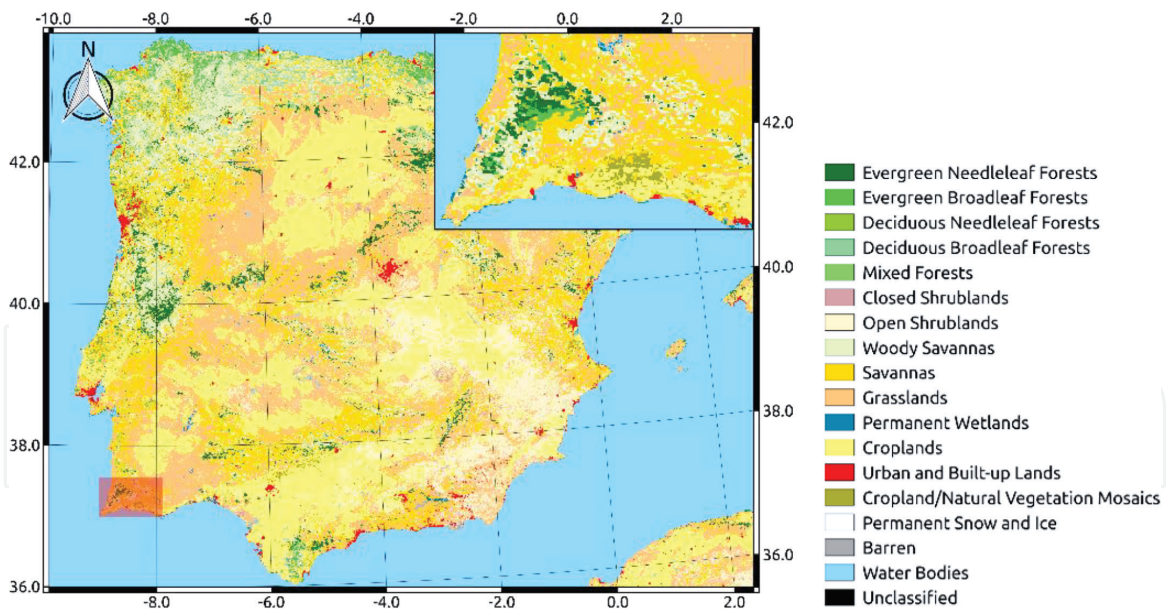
-10.0
-8.0
-6.0
-4.0
-2.0
0.0
2.0

N

42.0
40.0
38.0
36.0

42.0
40.0
38.0
36.0

-8.0
-6.0
-4.0
-2.0
0.0
2.0

Evergreen Needleleaf Forests
Evergreen Broadleaf Forests
Deciduous Needleleaf Forests
Deciduous Broadleaf Forests
Mixed Forests
Closed Shrublands
Open Shrublands
Woody Savannas
Savannas
Grasslands
Permanent Wetlands
Croplands
Urban and Built-up Lands
Cropland/Natural Vegetation Mosaics
Permanent Snow and Ice
Barren
Water Bodies
Unclassified